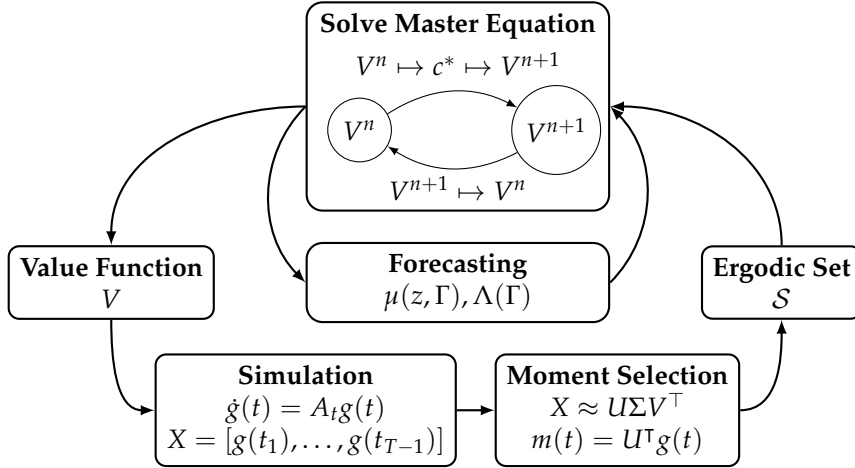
**Solve Master Equation**

$V^n \mapsto c^* \mapsto V^{n+1}$

$V^n$

$V^{n+1}$

$V^{n+1} \mapsto V^n$

**Value Function**
$V$

**Forecasting**
$\mu(z, \Gamma), \Lambda(\Gamma)$

**Ergodic Set**
$\mathcal{S}$

**Simulation**
$\dot{g}(t) = A_t g(t)$
$X = [g(t_1), \ldots, g(t_{T-1})]$

**Moment Selection**
$X \approx U \Sigma V^\top$
$m(t) = U^\intercal g(t)$